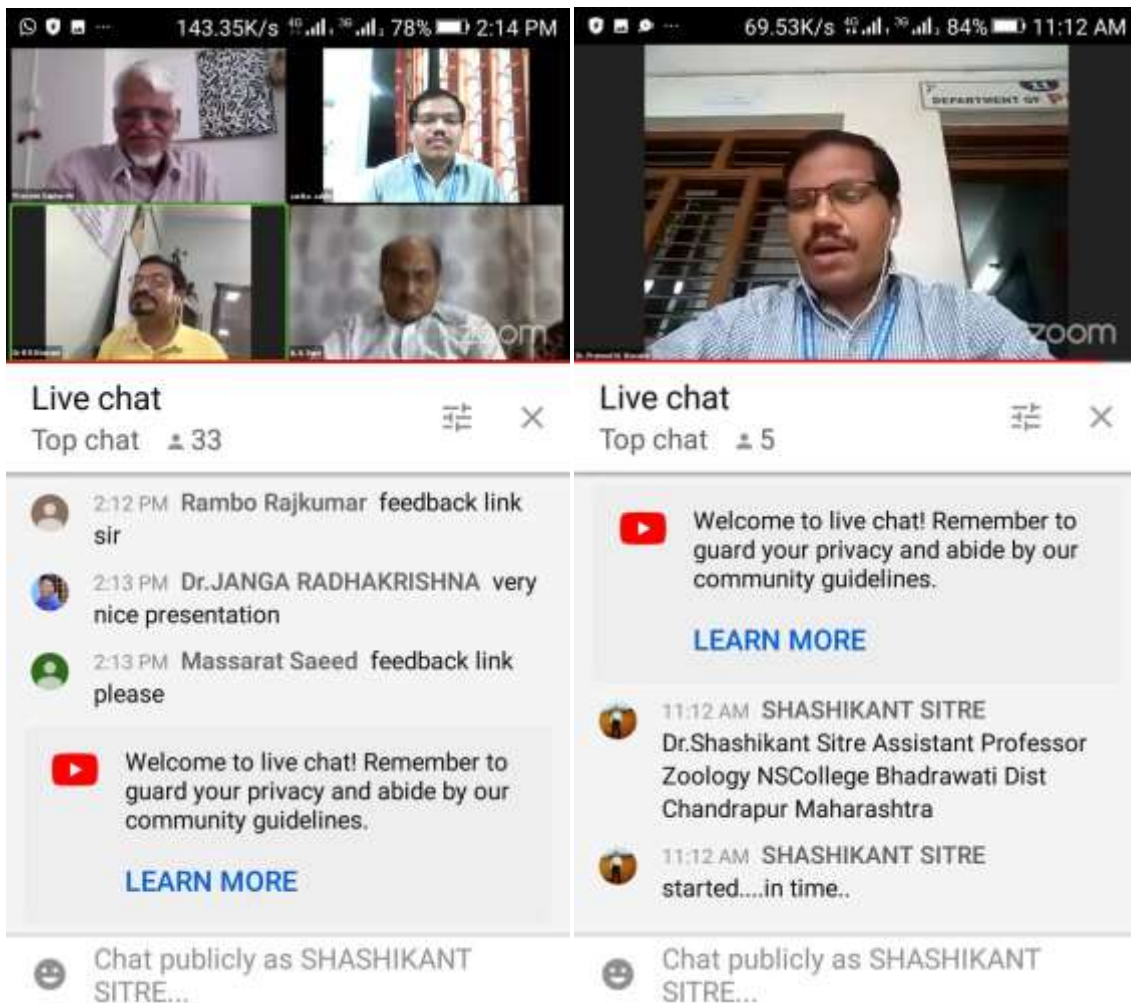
143.35K/s 78% 2:14 PM

zoom

Live chat
Top chat 33

2:12 PM Rambo Rajkumar feedback link sir

2:13 PM Dr.JANGA RADHAKRISHNA very nice presentation

2:13 PM Massarat Saeed feedback link please

Welcome to live chat! Remember to guard your privacy and abide by our community guidelines.

LEARN MORE

Chat publicly as SHASHIKANT SITRE...

69.53K/s 84% 11:12 AM

DEPARTMENT OF

zoom

Live chat
Top chat 5

Welcome to live chat! Remember to guard your privacy and abide by our community guidelines.

LEARN MORE

11:12 AM SHASHIKANT SITRE Dr.Shashikant Sitre Assistant Professor Zoology NSCollege Bhadrawati Dist Chandrapur Maharashtra

11:12 AM SHASHIKANT SITRE started....in time..

Chat publicly as SHASHIKANT SITRE...